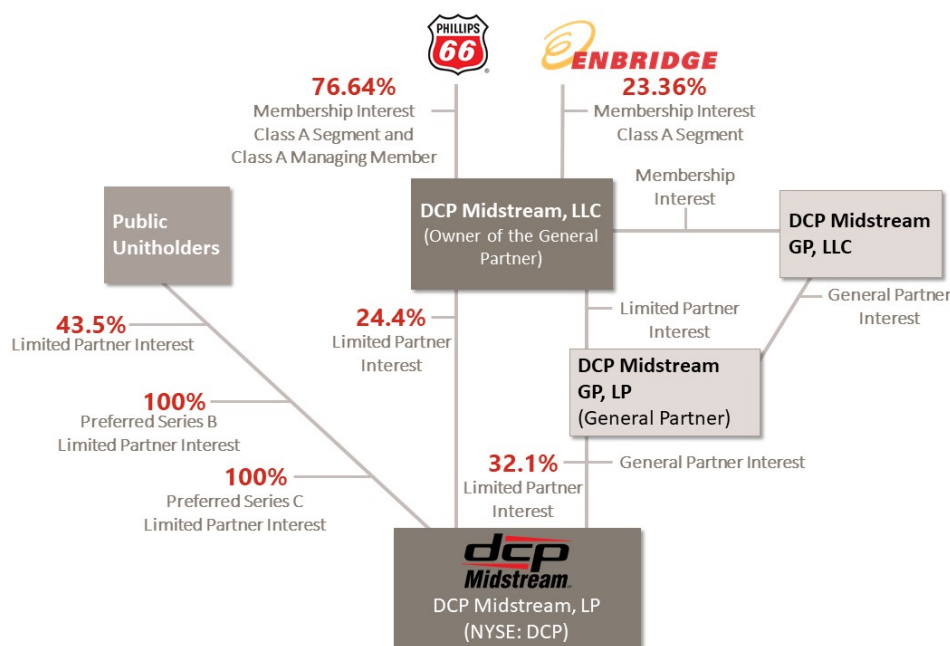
PHILLIPS 66

ENBRIDGE

76.64%
Membership Interest
Class A Segment and
Class A Managing Member

23.36%
Membership Interest
Class A Segment

Public
Unitholders

DCP Midstream, LLC
(Owner of the General Partner)

Membership
Interest

DCP Midstream
GP, LLC

43.5%
Limited Partner Interest

24.4%
Limited Partner
Interest

Limited Partner
Interest

General Partner
Interest

DCP Midstream
GP, LP
(General Partner)

100%
Preferred Series B
Limited Partner Interest

100%
Preferred Series C
Limited Partner Interest

32.1%
Limited Partner
Interest

General Partner Interest

dcp
Midstream.

DCP Midstream, LP
(NYSE: DCP)